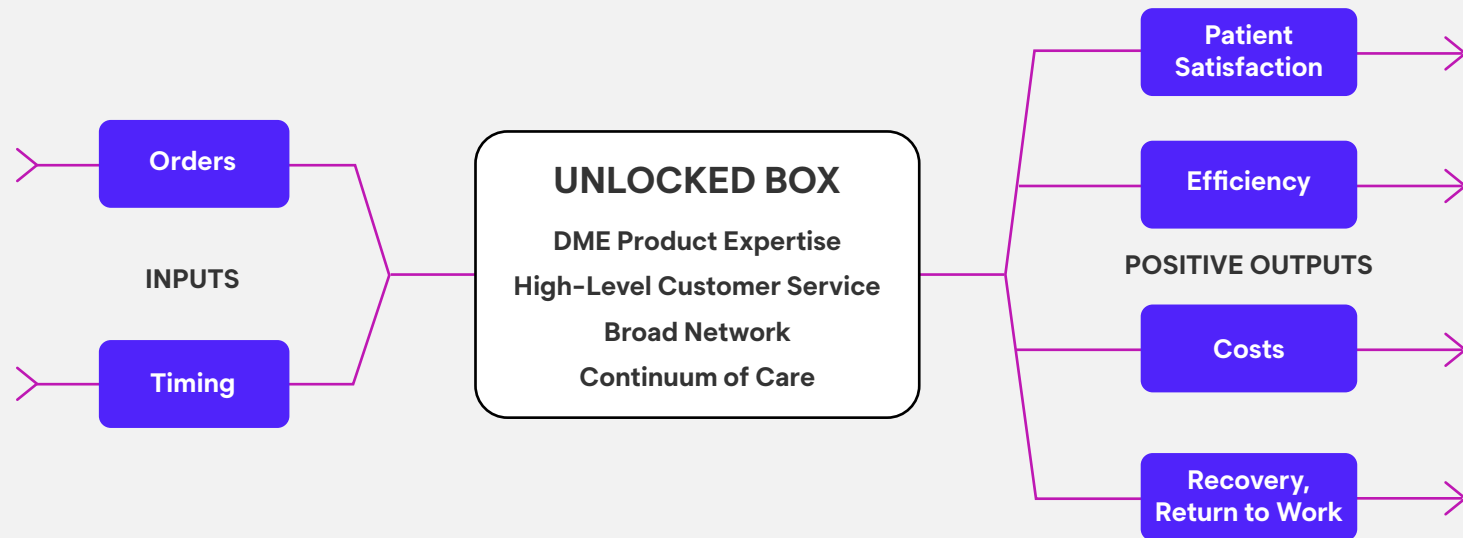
Orders

INPUTS

Timing

UNLOCKED BOX

DME Product Expertise

High-Level Customer Service

Broad Network

Continuum of Care

Patient Satisfaction

Efficiency

POSITIVE OUTPUTS

Costs

Recovery, Return to Work